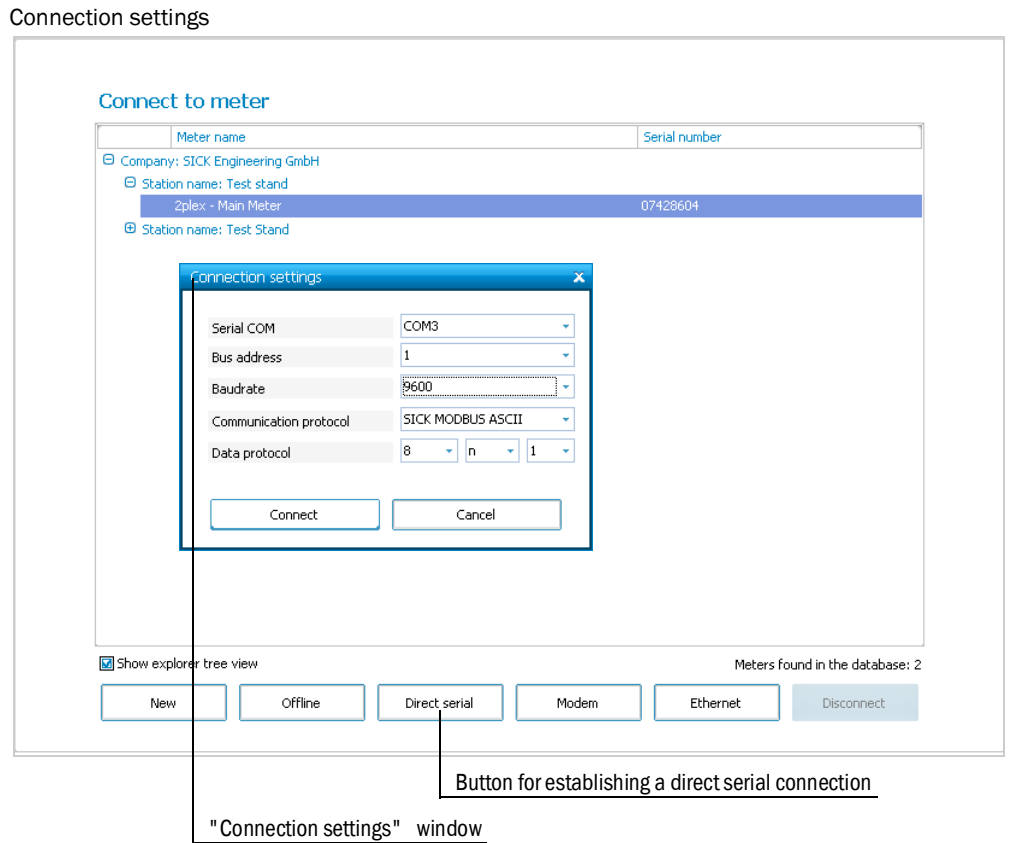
Connection settings

Connect to meter

| | Meter name | Serial number |
|---|---|---|
| ⊖ Company: SICK Engineering GmbH | | |
| ⊖ Station name: Test stand | | |
| | 2plex - Main Meter | 07428604 |
| ⊕ Station name: Test Stand | | |

Connection settings ×

| | |
|---|---|
| Serial COM | COM3 |
| Bus address | 1 |
| Baudrate | 9600 |
| Communication protocol | SICK MODBUS ASCII |
| Data protocol | 8 n 1 |

Connect Cancel

Show explorer tree view

Meters found in the database: 2

New Offline Direct serial Modem Ethernet Disconnect

Button for establishing a direct serial connection

"Connection settings" window